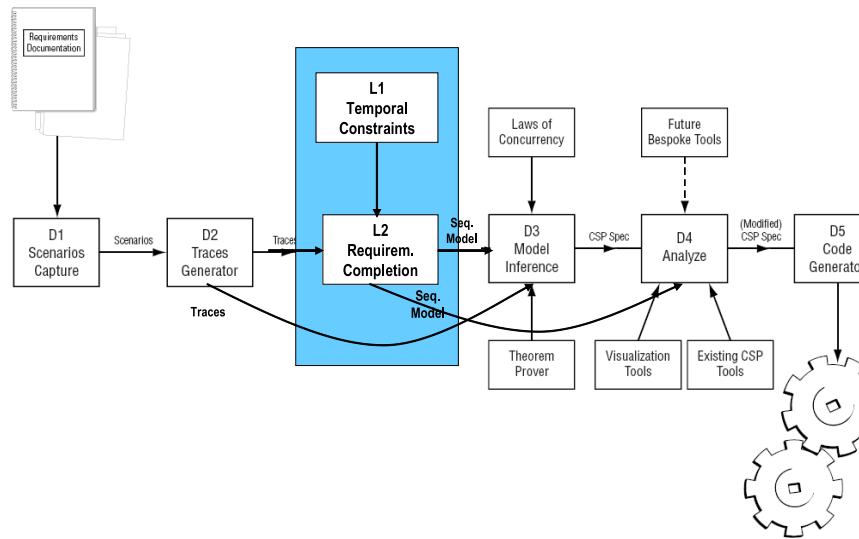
Requirements Documentation

L1
Temporal Constraints

Laws of Concurrency

Future Bespoke Tools

D1
Scenarios Capture

Scenarios

D2
Traces Generator

Traces

L2
Requirem. Completion

Seq. Model

D3
Model Inference

CSP Spec

D4
Analyze

(Modified) CSP Spec

D5
Code Generato

Traces

Seq. Model

Theorem Prover

Visualization Tools

Existing CSP Tools